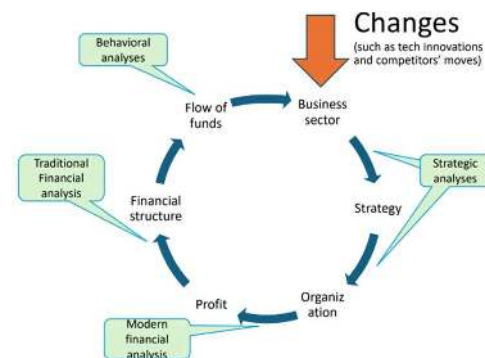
Changes
(such as tech innovations and competitors' moves)

Behavioral analyses

Flow of funds

Business sector

Strategic analyses

Strategy

Organiz ation

Profit

Modern financial analysis

Financial structure

Traditional Financial analysis